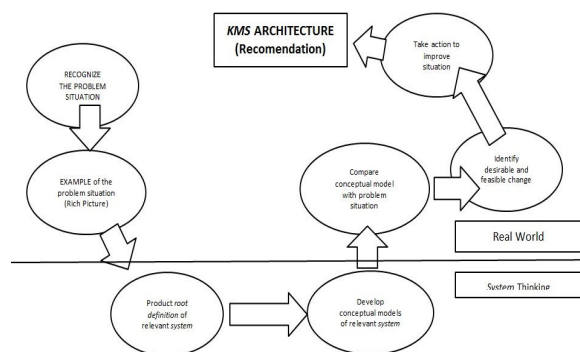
KMS ARCHITECTURE (Recomendation)

Take action to improve situation

RECOGNIZE THE PROBLEM SITUATION

EXAMPLE of the problem situation (Rich Picture)

Compare conceptual model with problem situation

Identify desirable and feasible change

Real World

System Thinking

Product root definition of relevant system

Develop conceptual models of relevant system